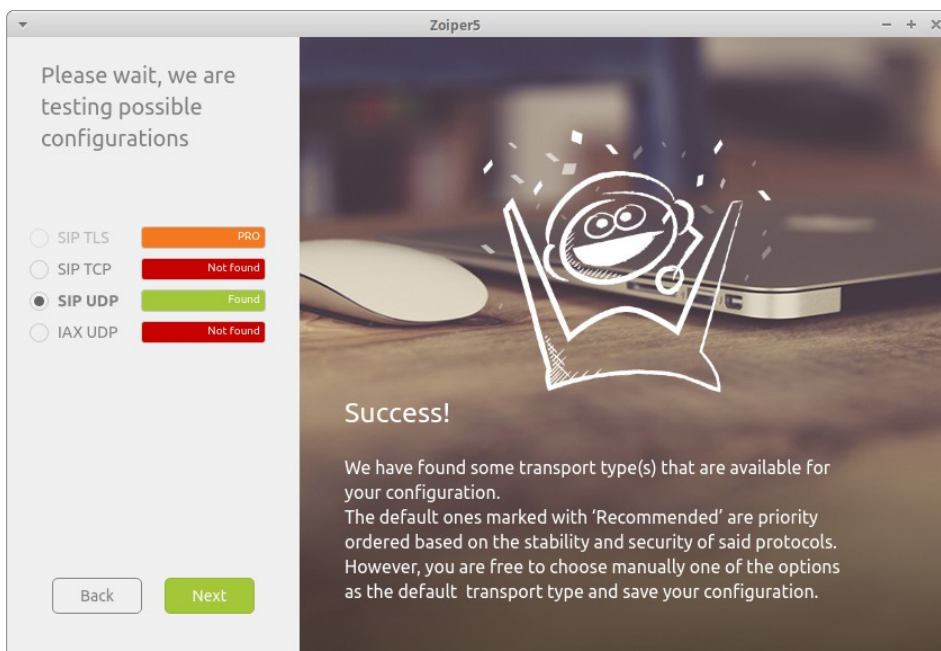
Zoiper5

– + ×

Please wait, we are testing possible configurations

SIP TLS PRO
SIP TCP Not found
SIP UDP Found
IAX UDP Not found

Back Next

Success!

We have found some transport type(s) that are available for your configuration.
The default ones marked with 'Recommended' are priority ordered based on the stability and security of said protocols.
However, you are free to choose manually one of the options as the default transport type and save your configuration.